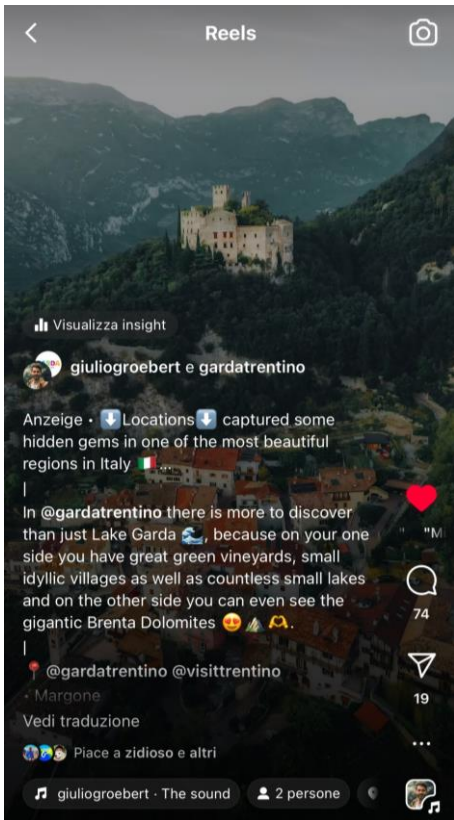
Reels

Visualizza insight

giuliogroebert e gardatrentino

Anzeige • ⬇️Locations⬇️ captured some hidden gems in one of the most beautiful regions in Italy 🇮🇹 ...
|
In @gardatrentino there is more to discover than just Lake Garda 🌊, because on your one side you have great green vineyards, small idyllic villages as well as countless small lakes and on the other side you can even see the gigantic Brenta Dolomites 😍⛰️🙌.
|
📍 @gardatrentino @visittrentino
• Margone

Vedi traduzione

Piace a zidioso e altri

giuliogroebert · The sound

2 persone

"M

74

19